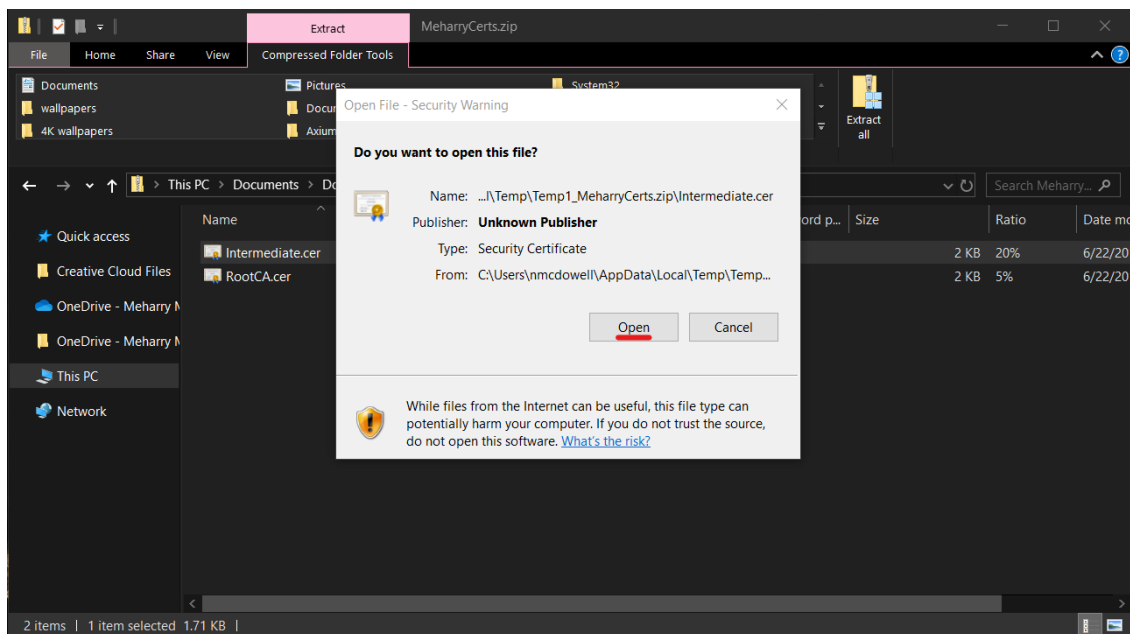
Extract
MeharryCerts.zip
File
Home
Share
View
Compressed Folder Tools
Documents
wallpapers
4K wallpapers
Pictures
Docu
Axium
System32
Extract all
This PC > Documents > Do
Search Meharry...
Quick access
Creative Cloud Files
OneDrive - Meharry M
OneDrive - Meharry M
This PC
Network
Name
Intermediate.cer
RootCA.cer
ord p...
Size
Ratio
Date mo
2 KB 20% 6/22/20
2 KB 5% 6/22/20

Open File - Security Warning
Do you want to open this file?
Name: ...l\Temp\Temp1_MeharryCerts.zip\Intermediate.cer
Publisher: Unknown Publisher
Type: Security Certificate
From: C:\Users\nmcdowell\AppData\Local\Temp\Temp...
Open
Cancel
While files from the Internet can be useful, this file type can potentially harm your computer. If you do not trust the source, do not open this software. What's the risk?

2 items | 1 item selected 1.71 KB |